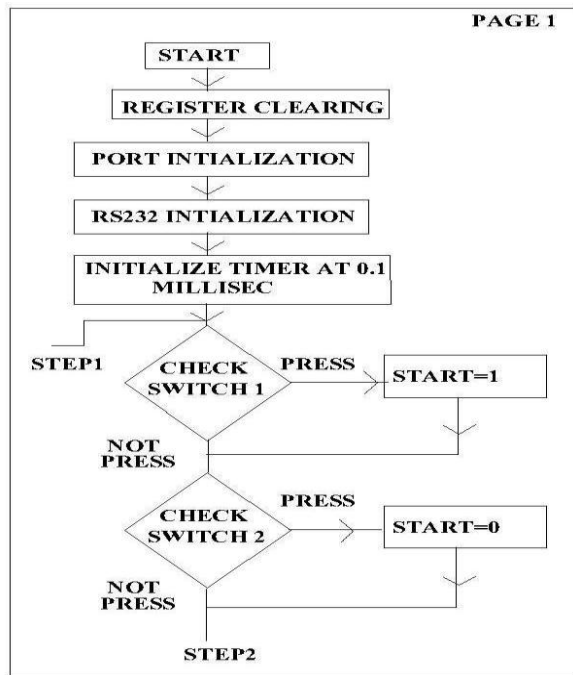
PAGE 1

START

REGISTER CLEARING

PORT INTIALIZATION

RS232 INTIALIZATION

INITIALIZE TIMER AT 0.1 MILLISEC

STEP1

CHECK SWITCH 1

PRESS

START=1

NOT PRESS

CHECK SWITCH 2

PRESS

START=0

NOT PRESS

STEP2